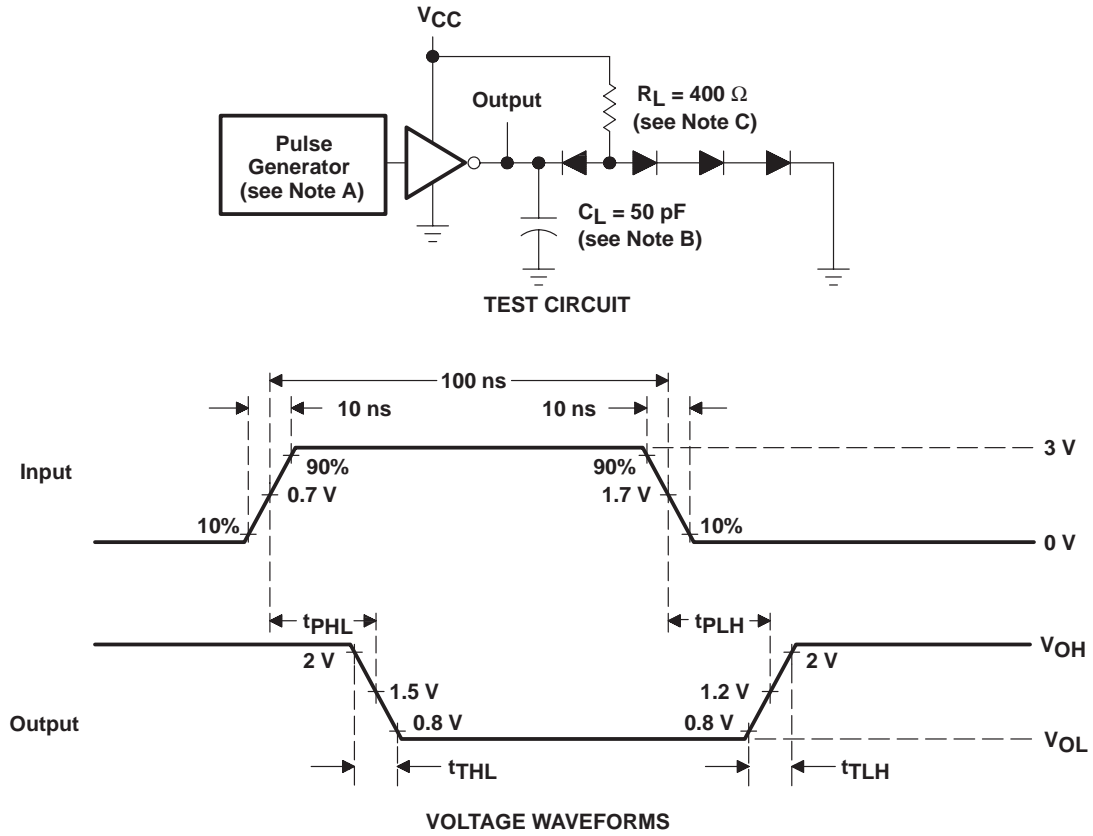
$V_{CC}$

Pulse Generator (see Note A)

Output

$R_L = 400\ \Omega$ (see Note C)

$C_L = 50$ pF (see Note B)

TEST CIRCUIT

100 ns

10 ns

10 ns

Input

90%

0.7 V

10%

90%

1.7 V

10%

3 V

0 V

$t_{PHL}$

$t_{PLH}$

$V_{OH}$

2 V

1.5 V

0.8 V

Output

1.2 V

0.8 V

2 V

$V_{OL}$

$t_{THL}$

$t_{TLH}$

VOLTAGE WAVEFORMS